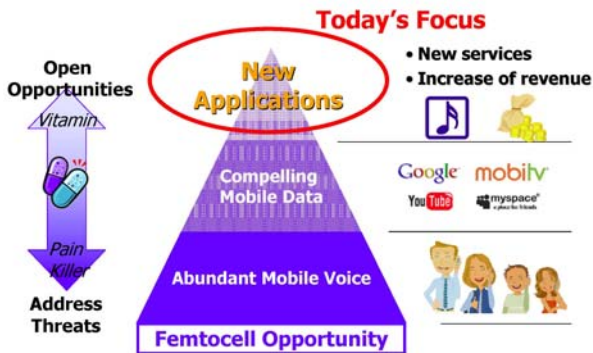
Today's Focus

Open Opportunities

Vitamin

Pain Killer

Address Threats

New Applications

Compelling Mobile Data

Abundant Mobile Voice

Femtocell Opportunity

• New services
• Increase of revenue

Google mobiTV
YouTube myspace
a place for friends